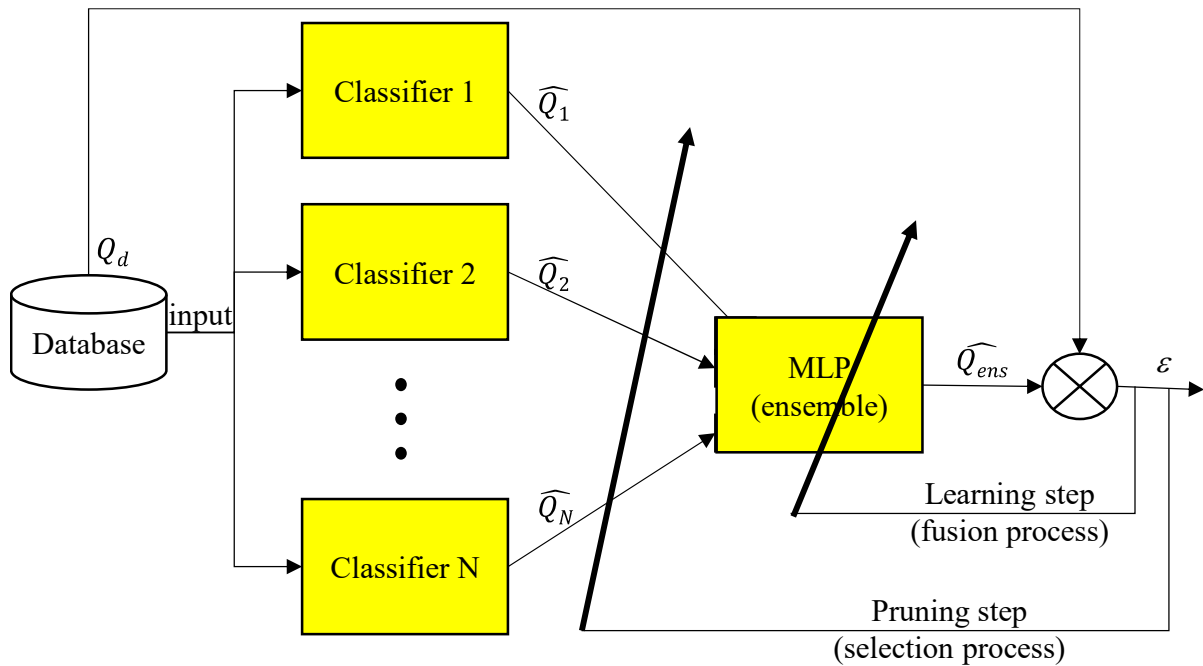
Classifier 1

$\widehat{Q_1}$

Classifier 2

$\widehat{Q_2}$

$Q_d$

input

Database

MLP (ensemble)

$\widehat{Q_{ens}}$

$\varepsilon$

Classifier N

$\widehat{Q_N}$

Learning step (fusion process)

Pruning step (selection process)